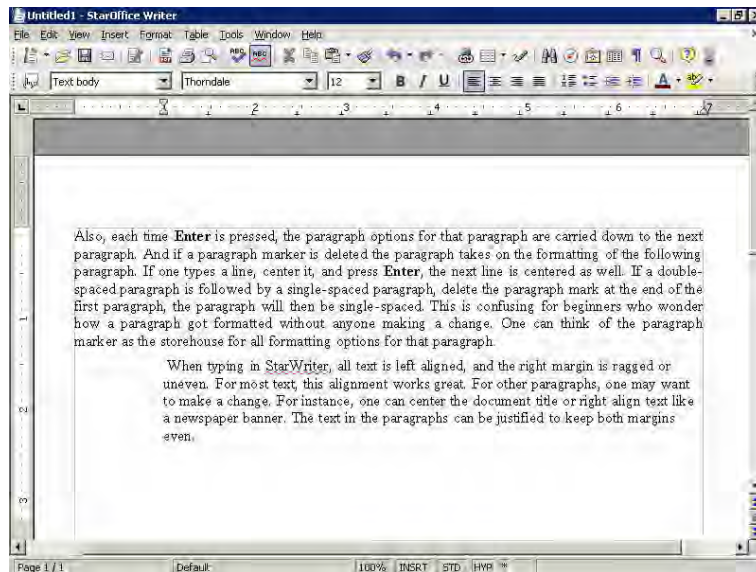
Untitled1 - StarOffice Writer

File Edit View Insert Format Table Tools Window Help

Text body Thorndale 12 B I U A

Also, each time **Enter** is pressed, the paragraph options for that paragraph are carried down to the next paragraph. And if a paragraph marker is deleted the paragraph takes on the formatting of the following paragraph. If one types a line, center it, and press **Enter**, the next line is centered as well. If a double-spaced paragraph is followed by a single-spaced paragraph, delete the paragraph mark at the end of the first paragraph, the paragraph will then be single-spaced. This is confusing for beginners who wonder how a paragraph got formatted without anyone making a change. One can think of the paragraph marker as the storehouse for all formatting options for that paragraph.

When typing in StarWriter, all text is left aligned, and the right margin is ragged or uneven. For most text, this alignment works great. For other paragraphs, one may want to make a change. For instance, one can center the document title or right align text like a newspaper banner. The text in the paragraphs can be justified to keep both margins even.

Page 1 / 1 Default 100% INSRT STD HYP